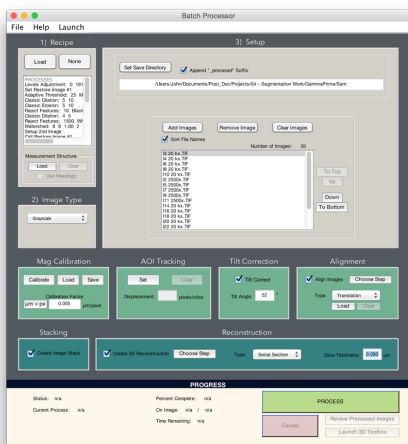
Batch Processor

File Help Launch

1) Recipe

Load None

PROCESSES
Levels Adjustment: 0 181
Set Restore Image #1
Adaptive Threshold: 25 M
Classic Dilation: 5 10
Classic Erosion: 5 10
Reject Features: 10 Black
Classic Dilation: 4 5
Reject Features: 1500 Wh
Watershed: 8 8 1.00 2
Setup 2nd Image
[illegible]

Measurement Structure

Load Clear

Use Headings

2) Image Type

Grayscale

3) Setup

Set Save Directory

Append "_processed" Suffix

/Users/John/Documents/Post_Doc/Projects/04 - Segmentation Work/GammaPrime/Sam

Add Images Remove Image Clear Images

Sort File Names

Number of Images: 20

I5 20 kx.TIF
I6 20 kx.TIF
I7 20 kx.TIF
I8 20 kx.TIF
I9 20 kx.TIF
I10 20 kx.TIF
I2 2500x.TIF
I3 2500x.TIF
I5 2500x.TIF
I7 2500x.TIF
I8 2500x.TIF
I9 2500x.TIF
I10 2500x.TIF
I11 2500x.TIF
I14 20 kx.TIF
I11 20 kx.TIF
I12 20 kx.TIF
I13 20 kx.TIF

To Top
Up
Down
To Bottom

Mag Calibration

Calibrate Load Save

Calibration Factor

µm = px 0.005 µm/pixel

AOI Tracking

Set Clear

Displacement: pixels/slice

Tilt Correction

Tilt Correct

Tilt Angle: 52 °

Alignment

Align Images Choose Step

Type: Translation

Load Clear

Stacking

Create Image Stack

Reconstruction

Create 3D Reconstruction Choose Step

Type: Serial Section

Slice Thickness: 0.050 µm

PROGRESS

Status: n/a

Current Process: n/a

Percent Complete: n/a

On Image: n/a / n/a

Time Remaining: n/a

PROCESS

Cancel

Review Processed Images

Launch 3D Toolbox